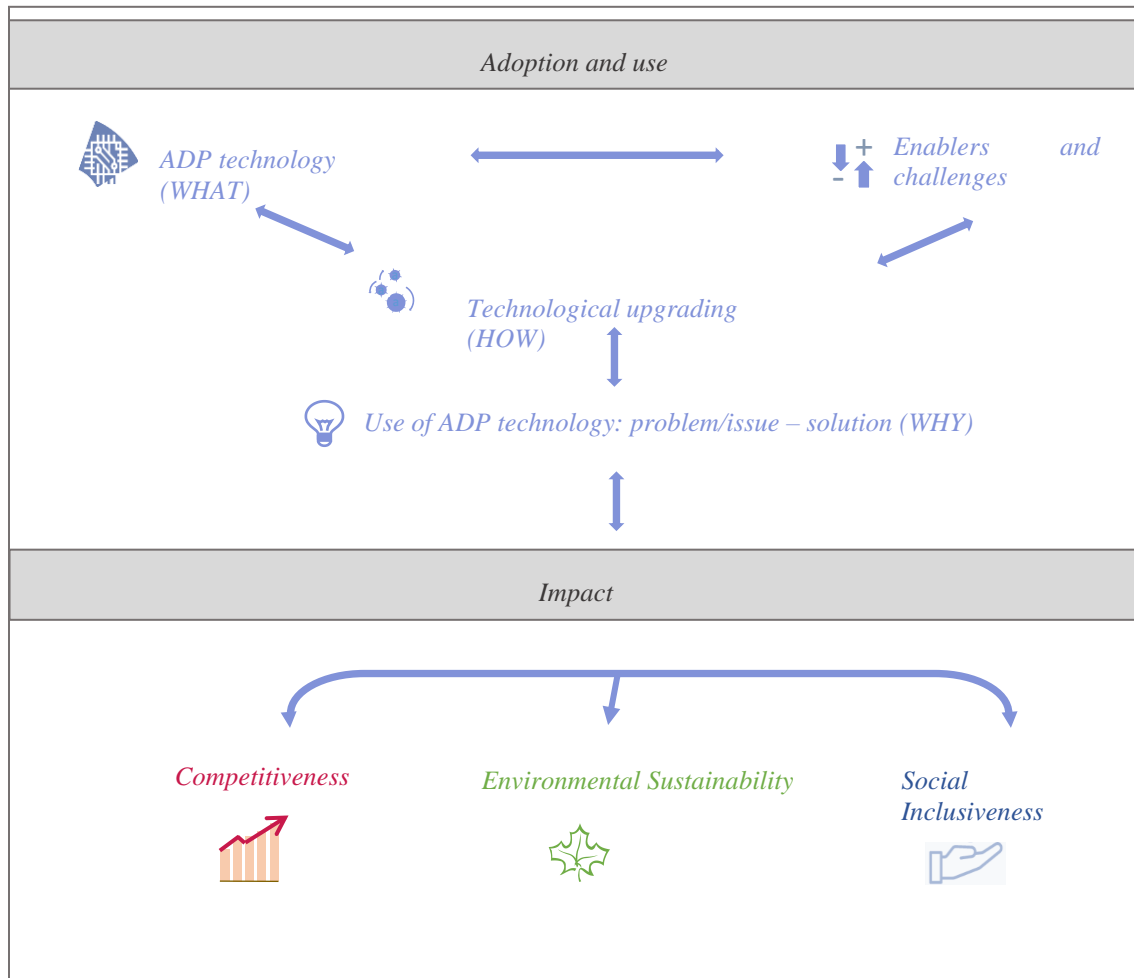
Adoption and use

ADP technology (WHAT)

Enablers and challenges

Technological upgrading (HOW)

Use of ADP technology: problem/issue – solution (WHY)

Impact

Competitiveness

Environmental Sustainability

Social Inclusiveness